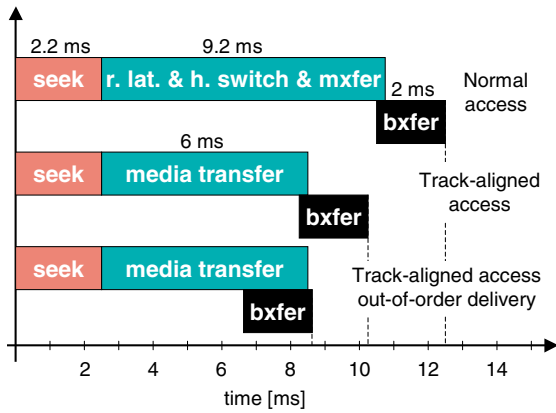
2.2 ms

9.2 ms

seek

r. lat. & h. switch & mxfer

2 ms

Normal access

bxfer

6 ms

seek

media transfer

Track-aligned access

bxfer

seek

media transfer

Track-aligned access out-of-order delivery

bxfer

2

4

6

8

10

12

14

time [ms]